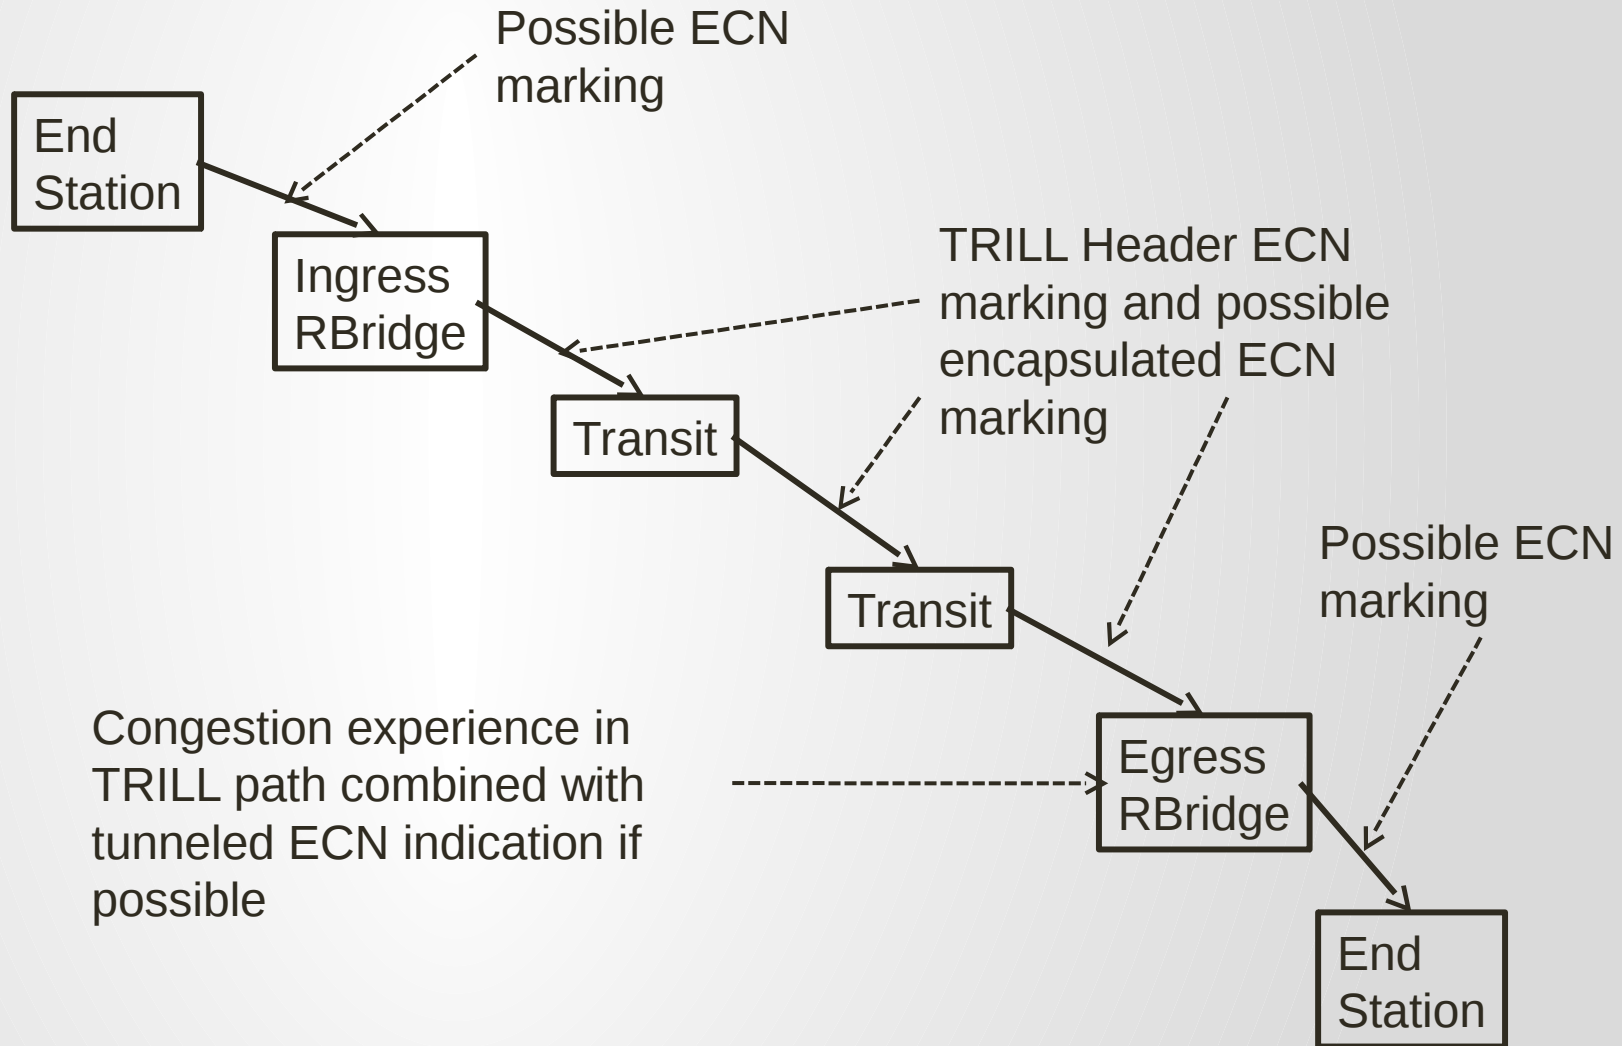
Possible ECN marking

End Station

Ingress RBridge

TRILL Header ECN marking and possible encapsulated ECN marking

Transit

Transit

Possible ECN marking

Congestion experience in TRILL path combined with tunneled ECN indication if possible

Egress RBridge

End Station